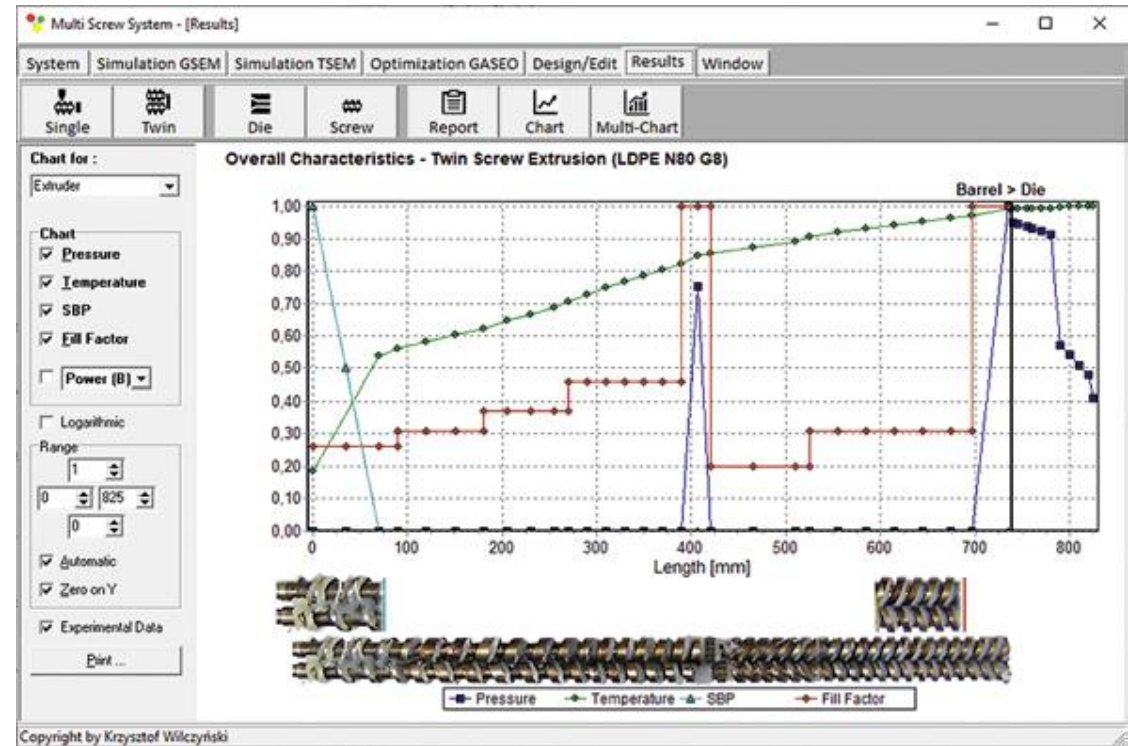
Multi Screw System - [Results]

System | Simulation GSEM | Simulation TSEM | Optimization GASEO | Design/Edit | Results | Window

Single | Twin | Die | Screw | Report | Chart | Multi-Chart

Chart for :
Extruder

Chart
☑ Pressure
☑ Temperature
☑ SBP
☑ Fill Factor
☐ Power (B)

☐ Logarithmic
Range
1
0 | 825
0

☑ Automatic
☑ Zero on Y

☑ Experimental Data
Print ...

Overall Characteristics - Twin Screw Extrusion (LDPE N80 G8)

Barrel > Die

1,00
0,90
0,80
0,70
0,60
0,50
0,40
0,30
0,20
0,10
0,00

0 | 100 | 200 | 300 | 400 | 500 | 600 | 700 | 800
Length [mm]

Pressure | Temperature | SBP | Fill Factor

Copyright by Krzysztof Wilczyński